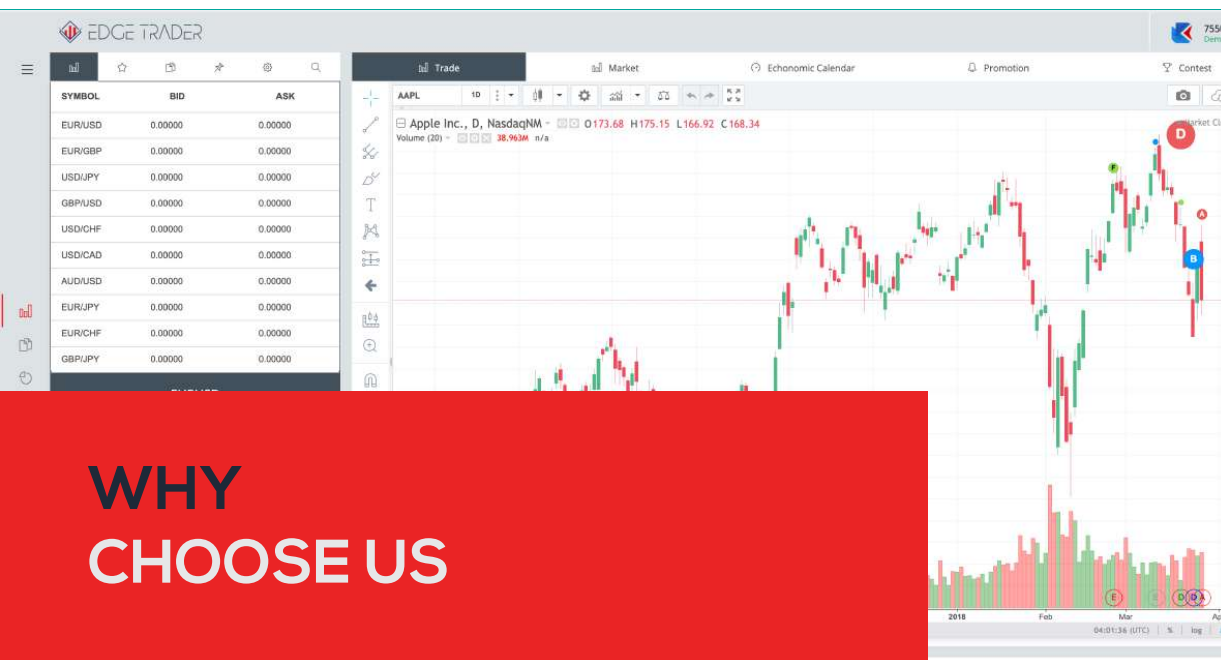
EDGE TRADER

755
Dem

Trade
Market
Echonomic Calendar
Promotion
Contest

| SYMBOL | BID | ASK |
|---|---|---|
| EUR/USD | 0.00000 | 0.00000 |
| EUR/GBP | 0.00000 | 0.00000 |
| USD/JPY | 0.00000 | 0.00000 |
| GBP/USD | 0.00000 | 0.00000 |
| USD/CHF | 0.00000 | 0.00000 |
| USD/CAD | 0.00000 | 0.00000 |
| AUD/USD | 0.00000 | 0.00000 |
| EUR/JPY | 0.00000 | 0.00000 |
| EUR/CHF | 0.00000 | 0.00000 |
| GBP/JPY | 0.00000 | 0.00000 |

AAPL 1D

Apple Inc., D, NasdaqNM O173.68 H175.15 L166.92 C168.34
Volume (20) 38.963M n/a

Market Cl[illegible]

D F A B E C

2018 Feb Mar Ap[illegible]

04:01:36 (UTC) % log

WHY
CHOOSE US